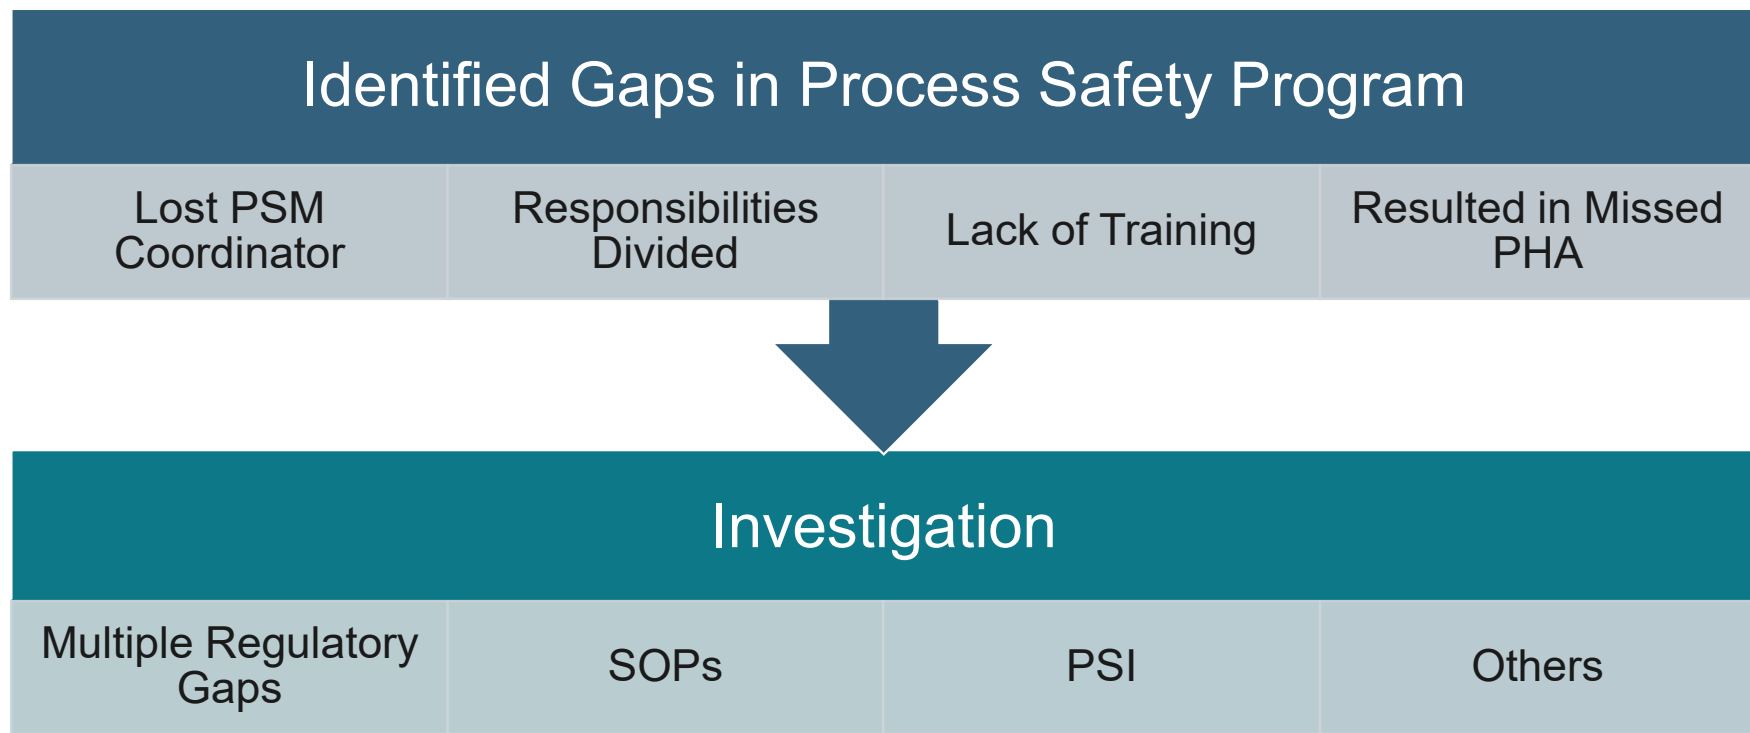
Identified Gaps in Process Safety Program

| Lost PSM Coordinator | Responsibilities Divided | Lack of Training | Resulted in Missed PHA |
|---|---|---|---|

Investigation

| Multiple Regulatory Gaps | SOPs | PSI | Others |
|---|---|---|---|